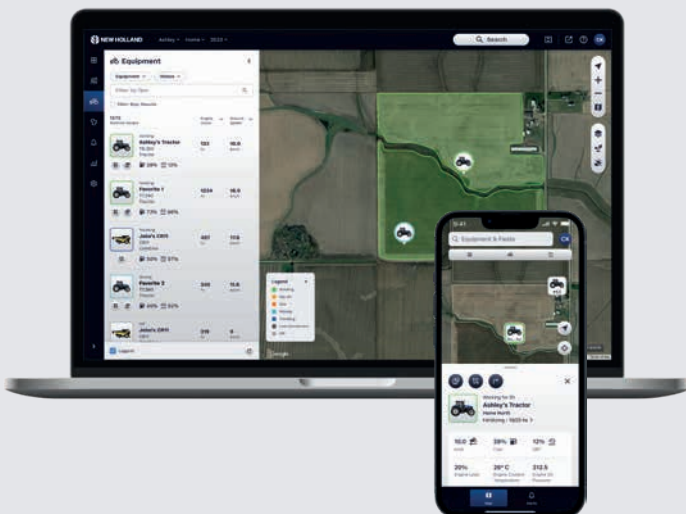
NEW HOLLAND

Search

Equipment

Equipment

Filter by Type

Ashley's Tractor

Favorite 1

John's CR11

Favorite 2

John's CR11

Legend

Legend

9:41

Equipment & Fields

Ashley's Tractor

16.0

39%

12%

20%

26° C

212.5